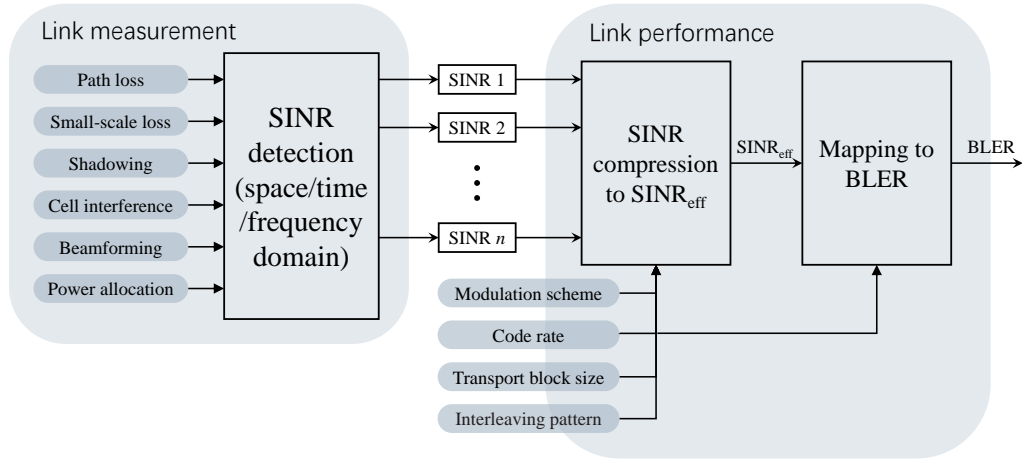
Link measurement

Path loss

Small-scale loss

Shadowing

Cell interference

Beamforming

Power allocation

SINR detection (space/time /frequency domain)

SINR 1

SINR 2

SINR $n$

Link performance

SINR compression to $SINR_{eff}$

$SINR_{eff}$

Mapping to BLER

BLER

Modulation scheme

Code rate

Transport block size

Interleaving pattern